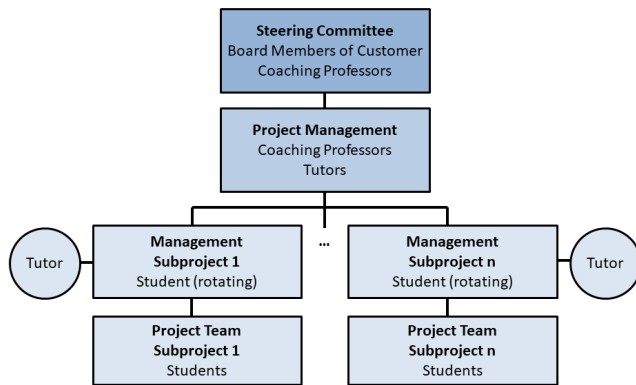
Steering Committee
Board Members of Customer
Coaching Professors

Project Management
Coaching Professors
Tutors

Tutor

Management
Subproject 1
Student (rotating)

...

Management
Subproject n
Student (rotating)

Tutor

Project Team
Subproject 1
Students

Project Team
Subproject n
Students